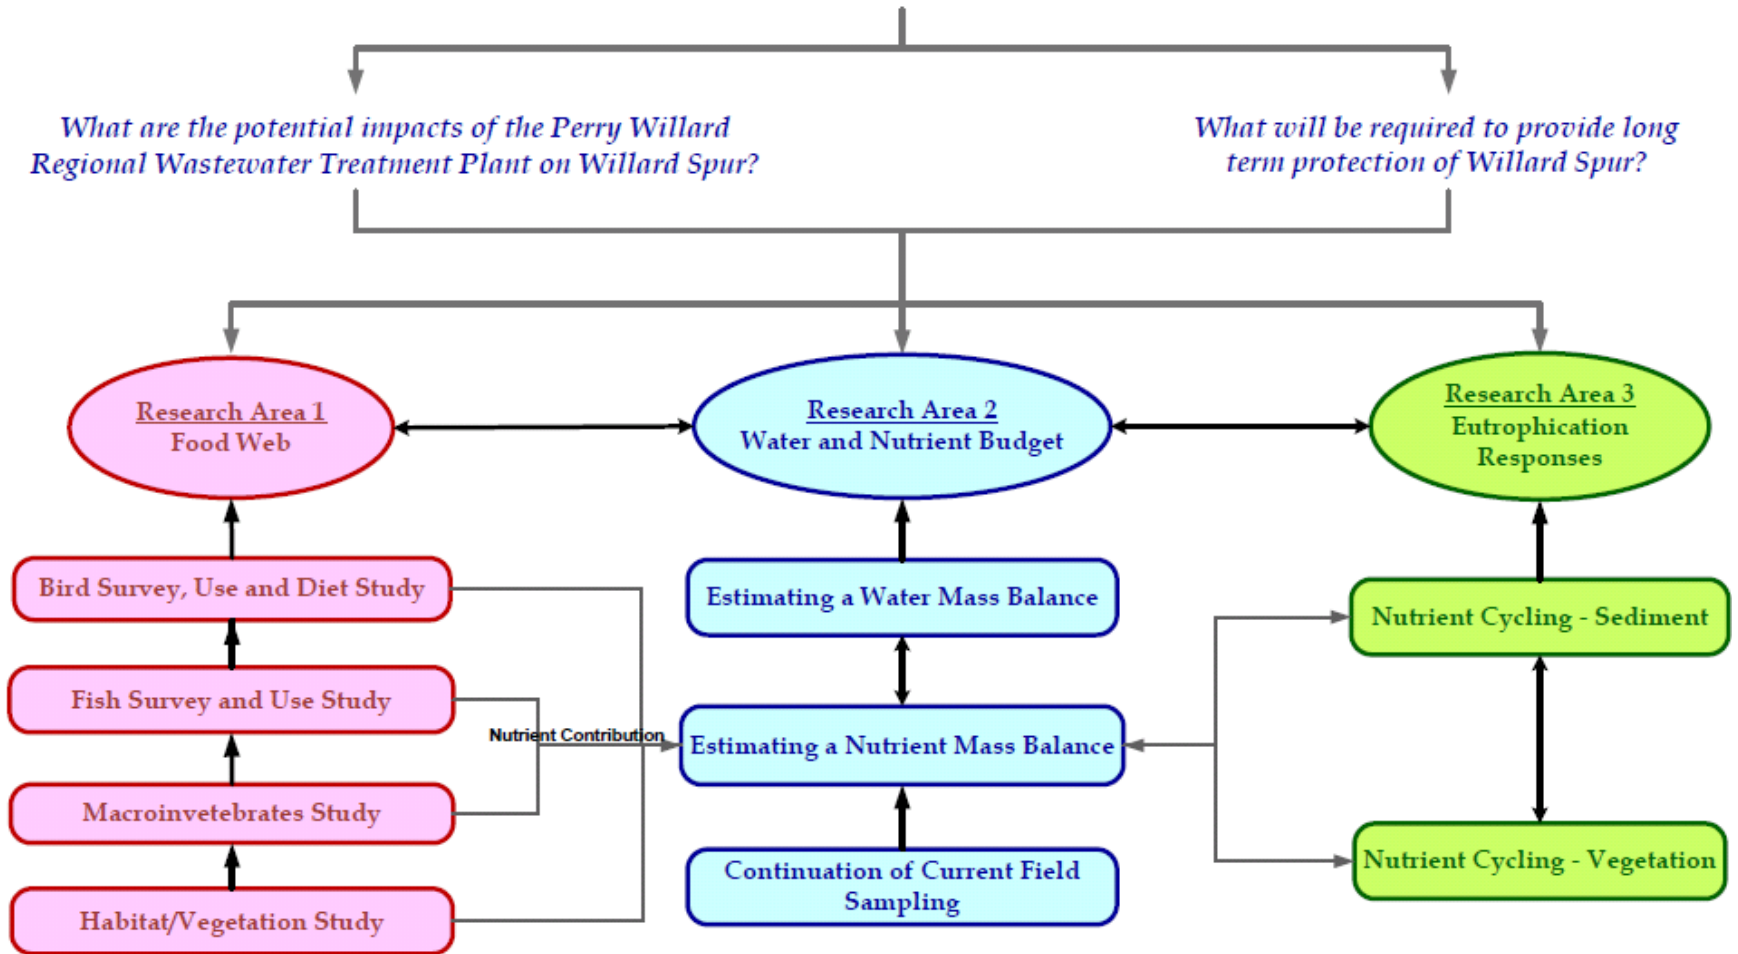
What are the potential impacts of the Perry Willard Regional Wastewater Treatment Plant on Willard Spur?

What will be required to provide long term protection of Willard Spur?

Research Area 1
Food Web

Research Area 2
Water and Nutrient Budget

Research Area 3
Eutrophication Responses

Bird Survey, Use and Diet Study

Fish Survey and Use Study

Macroinvetebrates Study

Habitat/Vegetation Study

Nutrient Contribution

Estimating a Water Mass Balance

Estimating a Nutrient Mass Balance

Continuation of Current Field Sampling

Nutrient Cycling - Sediment

Nutrient Cycling - Vegetation